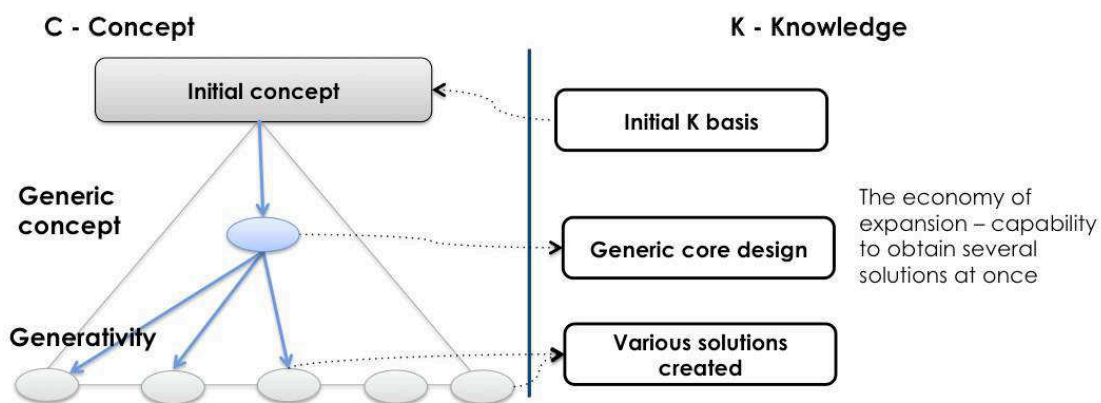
C - Concept

K - Knowledge

Initial concept

Initial K basis

Generic concept

Generic core design

The economy of expansion – capability to obtain several solutions at once

Generativity

Various solutions created